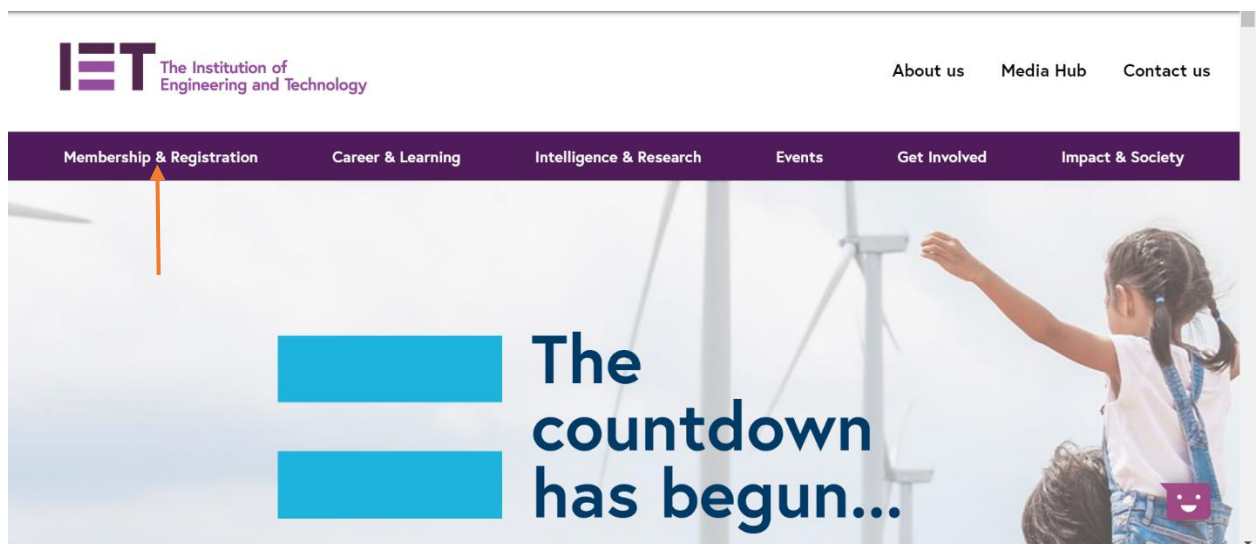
IET The Institution of Engineering and Technology

About us Media Hub Contact us

Membership & Registration Career & Learning Intelligence & Research Events Get Involved Impact & Society

The countdown has begun...